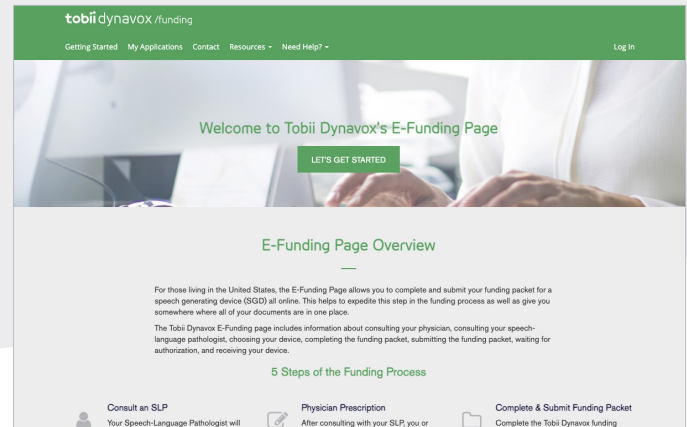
tobii dynavox /funding

Getting Started My Applications Contact Resources ▾ Need Help? ▾ Log In

Welcome to Tobii Dynavox's E-Funding Page

LET'S GET STARTED

E-Funding Page Overview

For those living in the United States, the E-Funding Page allows you to complete and submit your funding packet for a speech generating device (SGD) all online. This helps to expedite this step in the funding process as well as give you somewhere where all of your documents are in one place.

The Tobii Dynavox E-Funding page includes information about consulting your physician, consulting your speech-language pathologist, choosing your device, completing the funding packet, submitting the funding packet, waiting for authorization, and receiving your device.

5 Steps of the Funding Process

Consult an SLP
Your Speech-Language Pathologist will

Physician Prescription
After consulting with your SLP, you or

Complete & Submit Funding Packet
Complete the Tobii Dynavox funding